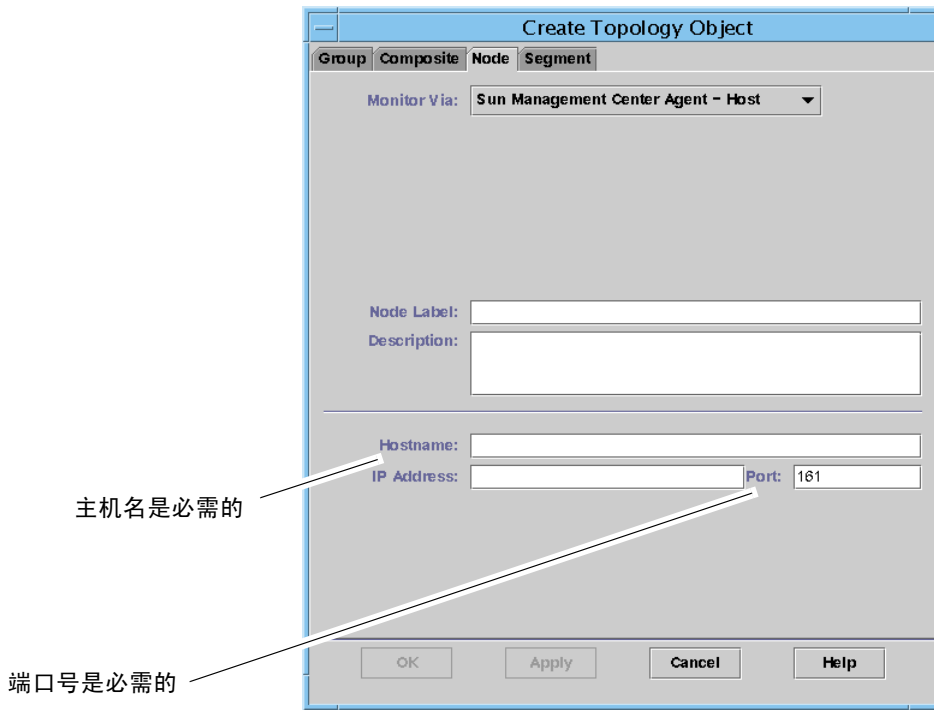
Create Topology Object

Group | Composite | Node | Segment

Monitor Via: Sun Management Center Agent - Host

Node Label:
Description:

Hostname:
IP Address:
Port: 161

主机名是必需的

端口号是必需的

OK
Apply
Cancel
Help